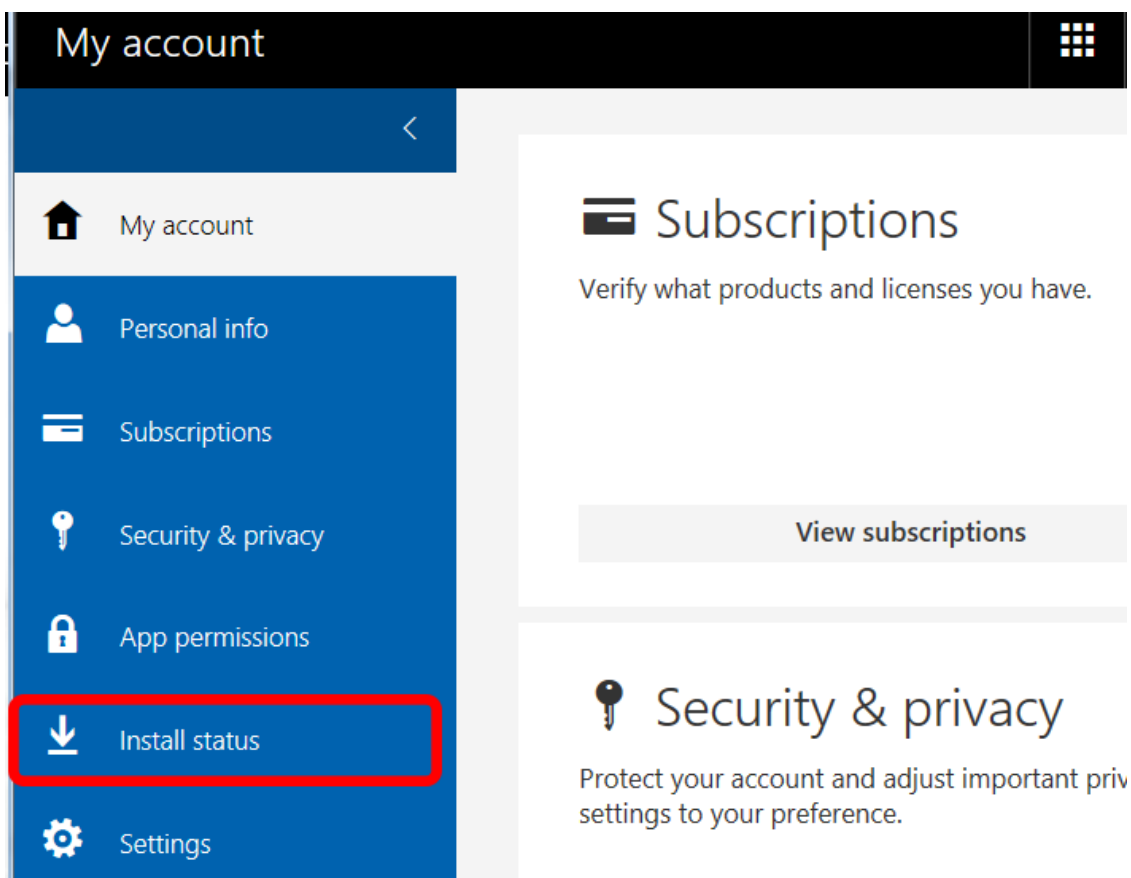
My account

My account

Personal info

Subscriptions

Security & privacy

App permissions

Install status

Settings

Subscriptions

Verify what products and licenses you have.

View subscriptions

Security & privacy

Protect your account and adjust important priv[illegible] settings to your preference.